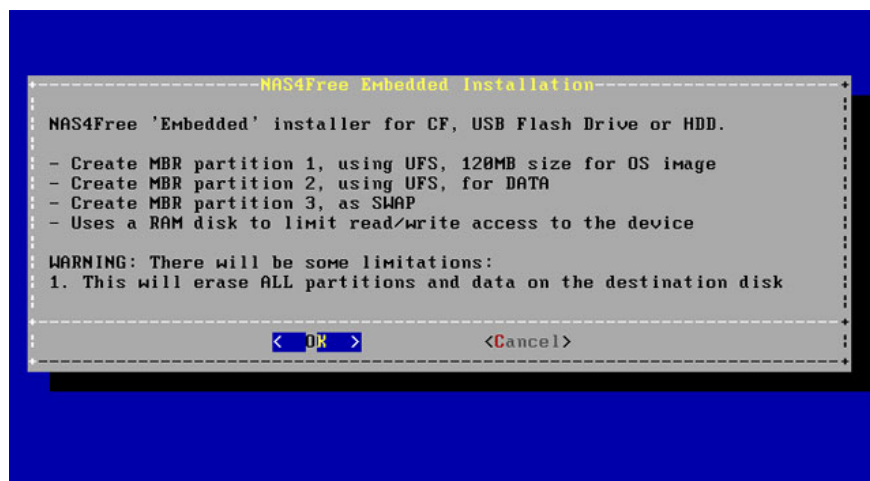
NAS4Free Embedded Installation

NAS4Free 'Embedded' installer for CF, USB Flash Drive or HDD.

- Create MBR partition 1, using UFS, 120MB size for OS image
- Create MBR partition 2, using UFS, for DATA
- Create MBR partition 3, as SWAP
- Uses a RAM disk to limit read/write access to the device

WARNING: There will be some limitations:
1. This will erase ALL partitions and data on the destination disk

< OK > <Cancel>